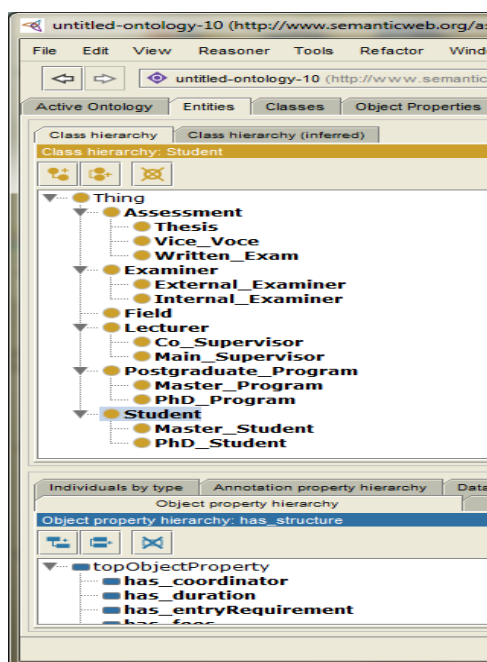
untitled-ontology-10 (http://www.semanticweb.org/a

File Edit View Reasoner Tools Refactor Windo

untitled-ontology-10 (http://www.semantic

Active Ontology | Entities | Classes | Object Properties

Class hierarchy | Class hierarchy (inferred)

Class hierarchy: Student

Thing
Assessment
Thesis
Vice_Voce
Written_Exam
Examiner
External_Examiner
Internal_Examiner
Field
Lecturer
Co_Supervisor
Main_Supervisor
Postgraduate_Program
Master_Program
PhD_Program
Student
Master_Student
PhD_Student

Individuals by type | Annotation property hierarchy | Data

Object property hierarchy

Object property hierarchy: has_structure

topObjectProperty
has_coordinator
has_duration
has_entryRequirement
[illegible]